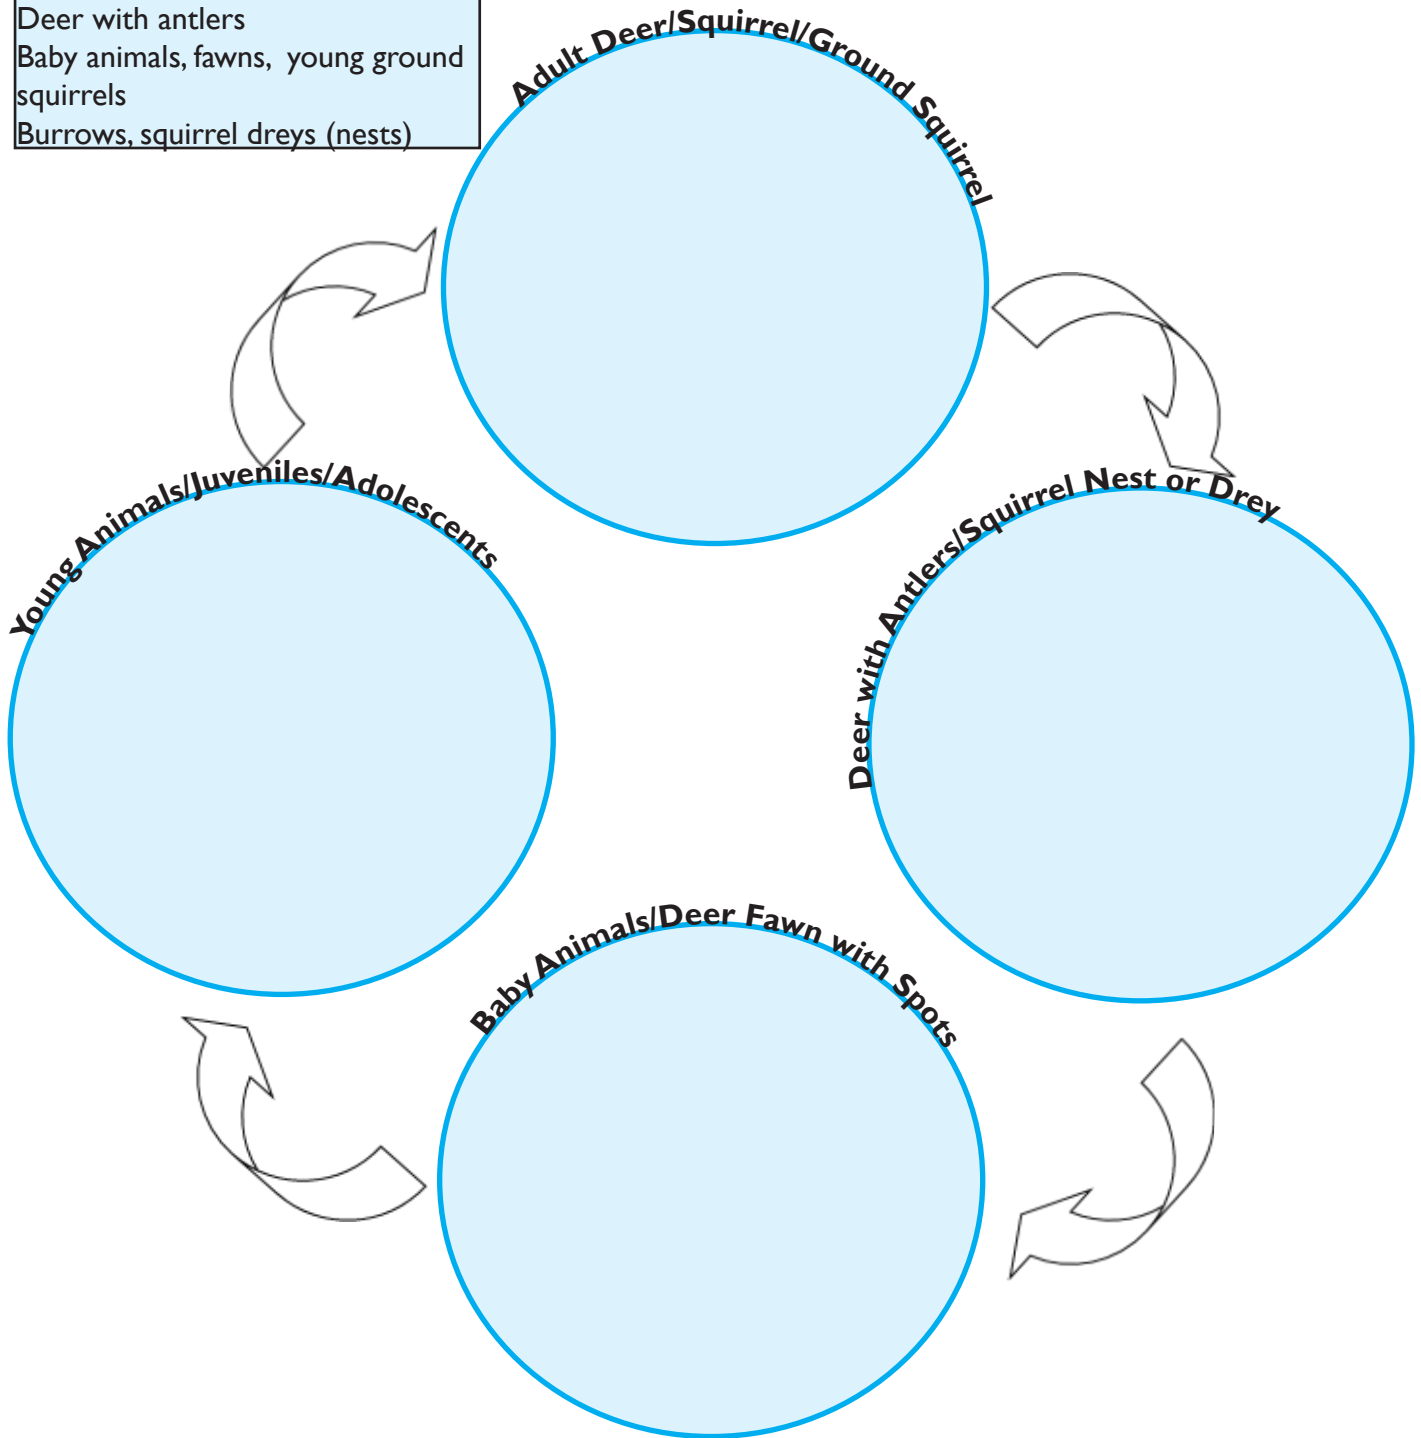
Deer with antlers
Baby animals, fawns, young ground squirrels
Burrows, squirrel dreys (nests)

Adult Deer/Squirrel/Ground Squirrel

Deer with Antlers/Squirrel Nest or Drey

Baby Animals/Deer Fawn with Spots

Young Animals/Juveniles/Adolescents